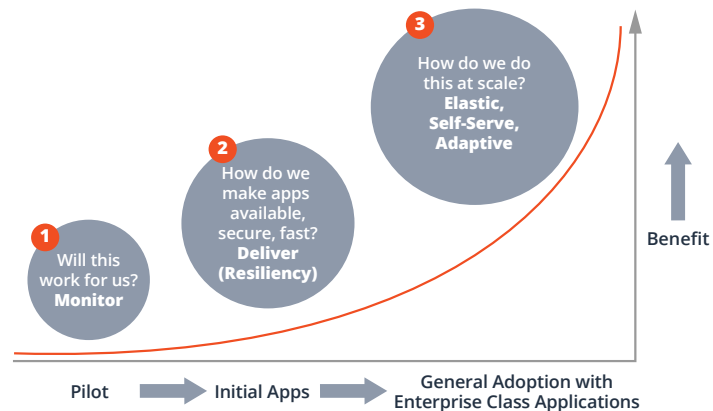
3

How do we do this at scale?
Elastic, Self-Serve, Adaptive

2

How do we make apps available, secure, fast?
Deliver (Resiliency)

1

Will this work for us?
Monitor

Benefit

Pilot

Initial Apps

General Adoption with Enterprise Class Applications